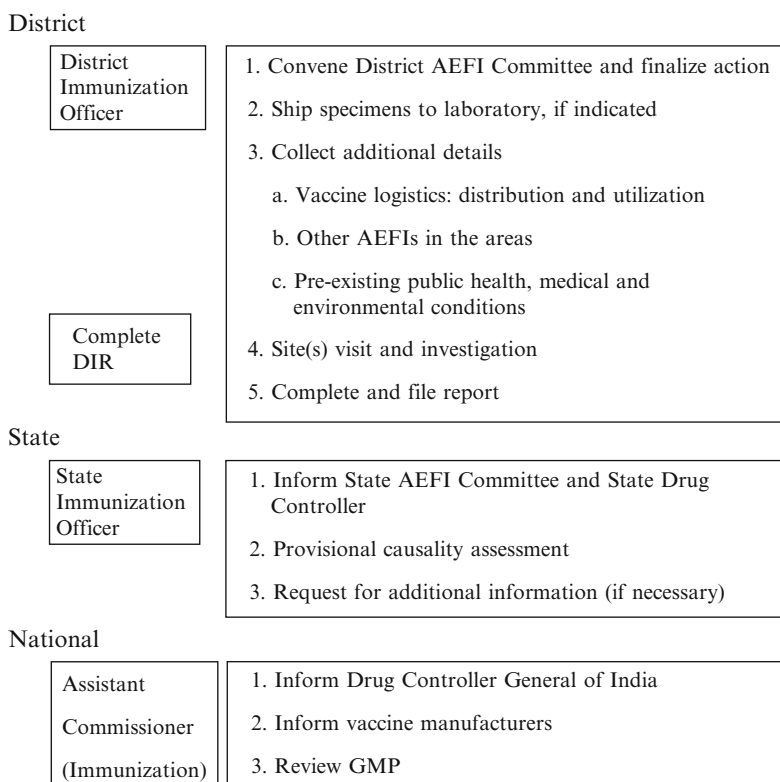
District

District Immunization Officer

1. Convene District AEFI Committee and finalize action

2. Ship specimens to laboratory, if indicated

3. Collect additional details

a. Vaccine logistics: distribution and utilization

b. Other AEFIs in the areas

c. Pre-existing public health, medical and environmental conditions

Complete DIR

4. Site(s) visit and investigation

5. Complete and file report

State

State Immunization Officer

1. Inform State AEFI Committee and State Drug Controller

2. Provisional causality assessment

3. Request for additional information (if necessary)

National

Assistant Commissioner (Immunization)

1. Inform Drug Controller General of India

2. Inform vaccine manufacturers

3. Review GMP